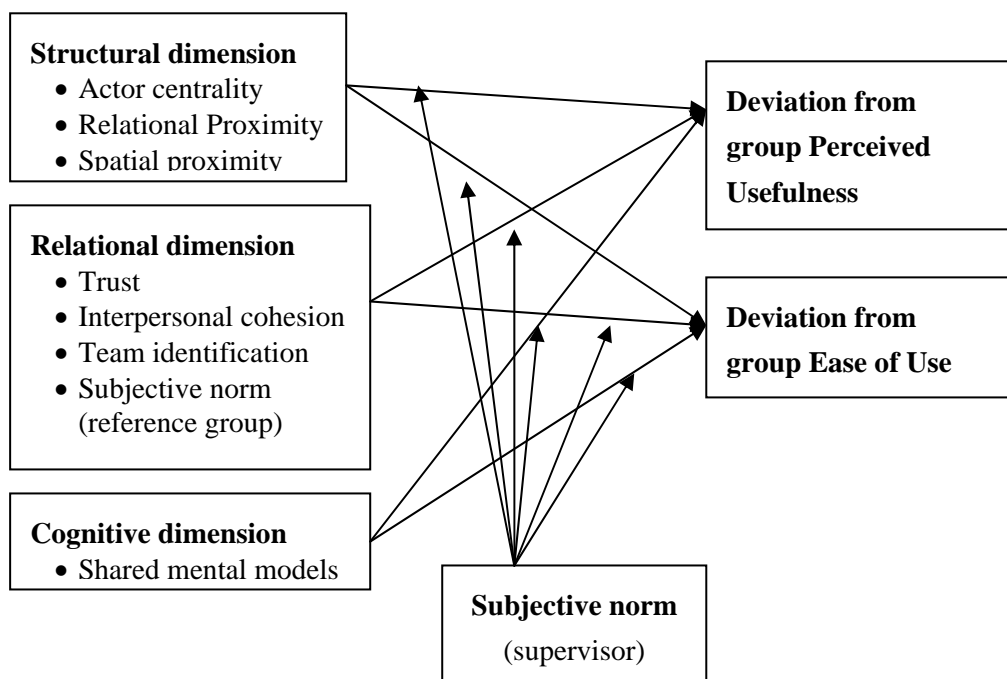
**Structural dimension**
- Actor centrality
- Relational Proximity
- Spatial proximity

**Relational dimension**
- Trust
- Interpersonal cohesion
- Team identification
- Subjective norm (reference group)

**Cognitive dimension**
- Shared mental models

**Deviation from group Perceived Usefulness**

**Deviation from group Ease of Use**

**Subjective norm**
(supervisor)